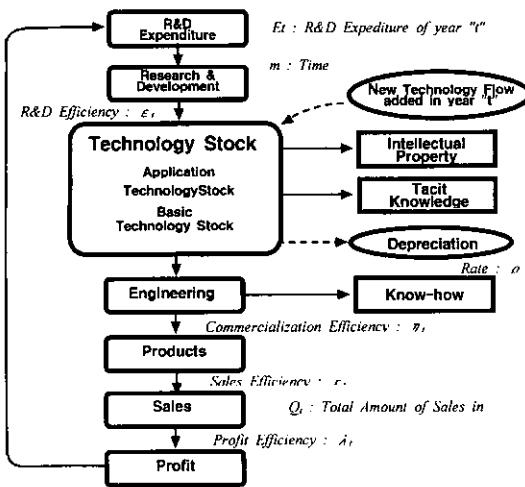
R&D Expenditure

$Et$ : R&D Expediture of year "t"

Research & Development

$m$ : Time

R&D Efficiency : $\varepsilon_t$

New Technology Flow added in year "t"

Technology Stock

Application TechnologyStock

Basic Technology Stock

Intellectual Property

Tacit Knowledge

Depreciation

Rate : $\rho$

Engineering

Know-how

Commercialization Efficiency : $\eta_t$

Products

Sales Efficiency : $r_t$

Sales

$Q_t$ : Total Amount of Sales in

Profit Efficiency : $\lambda_t$

Profit